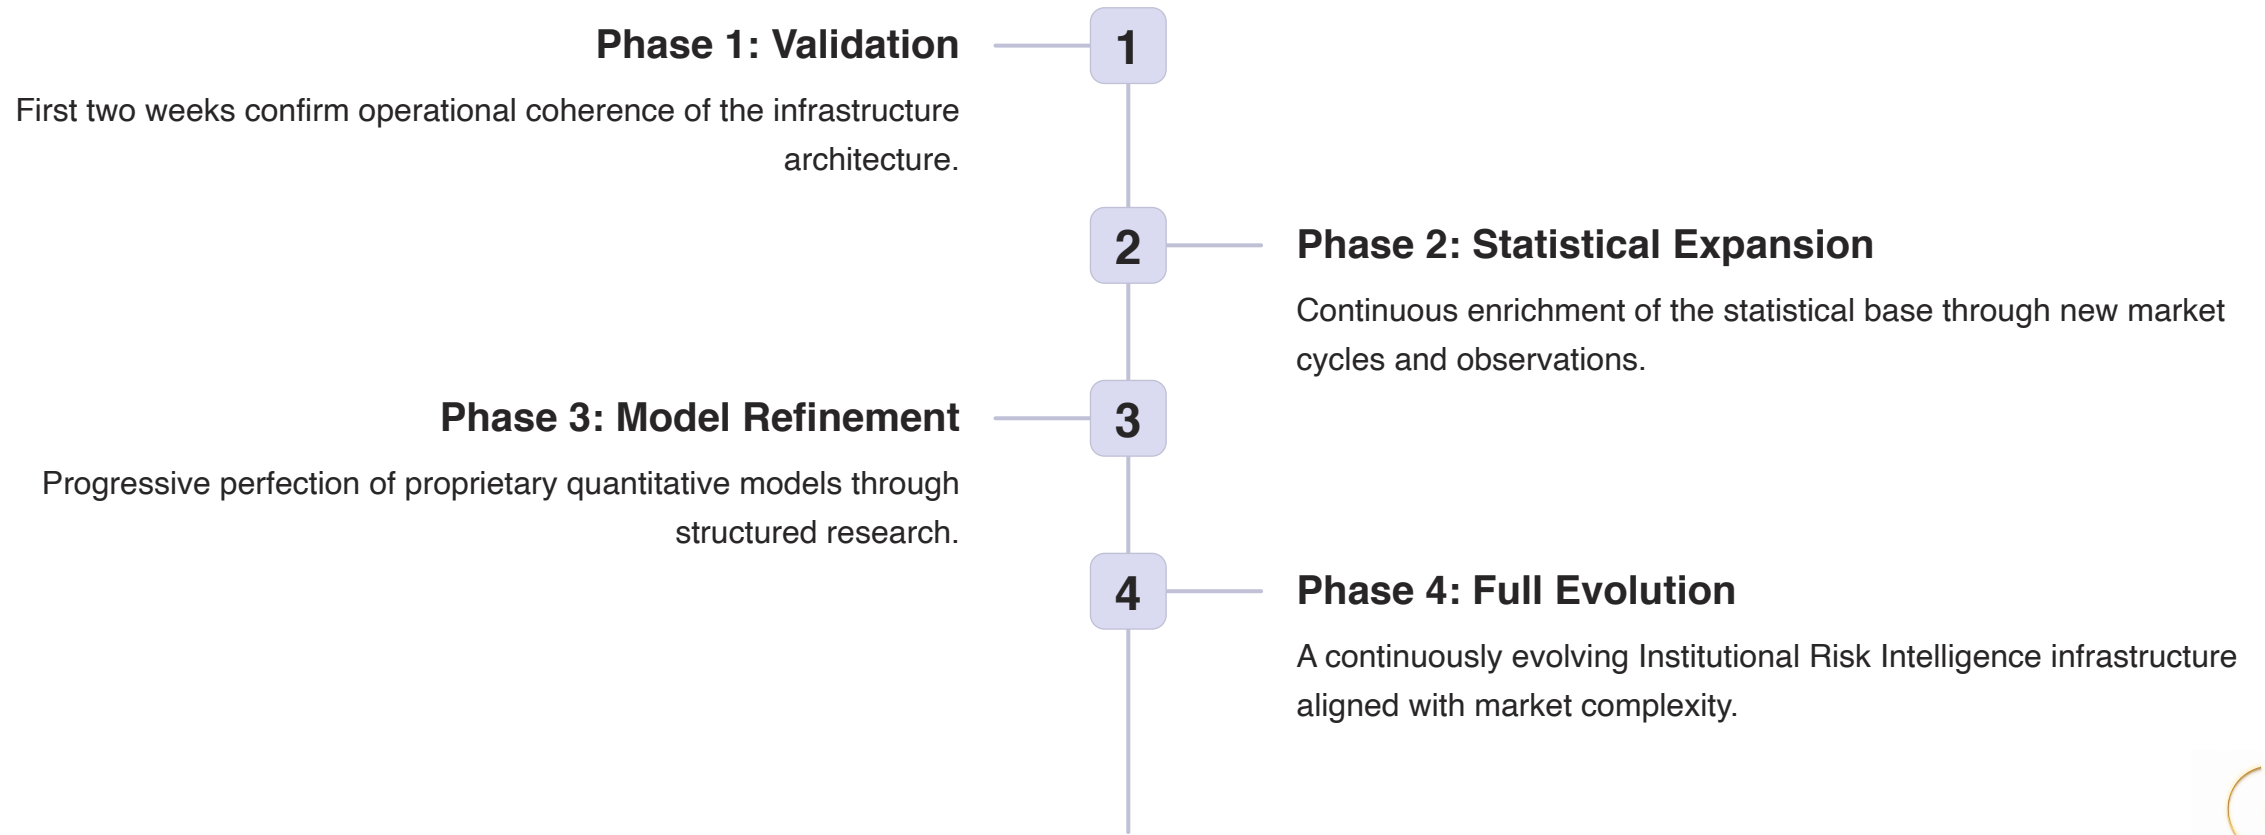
Phase 1: Validation

1

First two weeks confirm operational coherence of the infrastructure architecture.

2

Phase 2: Statistical Expansion

Continuous enrichment of the statistical base through new market cycles and observations.

Phase 3: Model Refinement

3

Progressive perfection of proprietary quantitative models through structured research.

4

Phase 4: Full Evolution

A continuously evolving Institutional Risk Intelligence infrastructure aligned with market complexity.